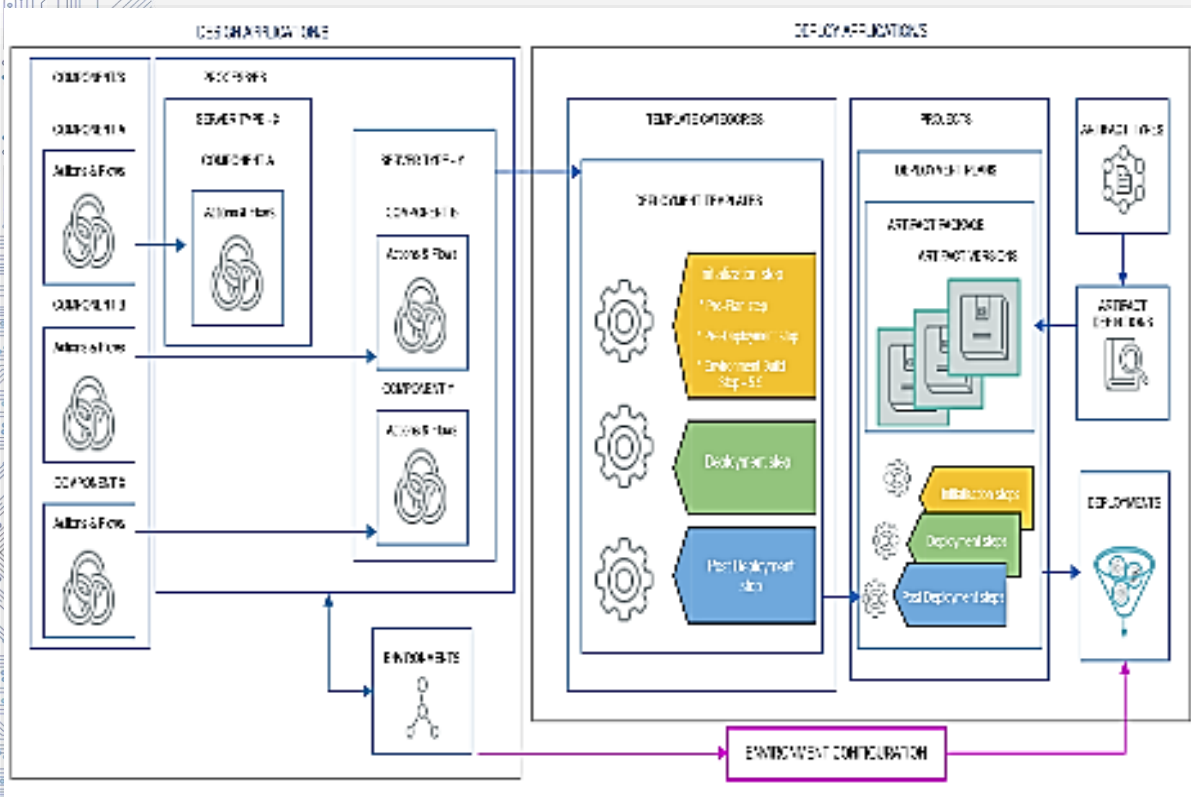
DESIGN APPLICATIONS

COMPONENTS

COMPONENT A

Actions & Flows

COMPONENT B

Actions & Flows

COMPONENT C

Actions & Flows

PROCESSES

SERVER TYPE - B

COMPONENT A

Actions & Flows

SERVER TYPE - Y

COMPONENT B

Actions & Flows

COMPONENT C

Actions & Flows

ENVIRONMENTS

DEPLOY APPLICATIONS

TEMPLATE CATEGORIES

DEPLOYMENT TEMPLATES

Initialization step

• Pre-Plan step

• Pre-Deployment Step

• Environment Build Step - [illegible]

Deployment step

Post Deployment step

PROJECTS

DEPLOYMENT PLANS

ARTIFACT PACKAGE

ARTIFACT VERSIONS

Initialization steps

Deployment steps

Post Deployment steps

ARTIFACT TYPES

ARTIFACT DEFINITIONS

DEPLOYMENTS

ENVIRONMENT CONFIGURATION